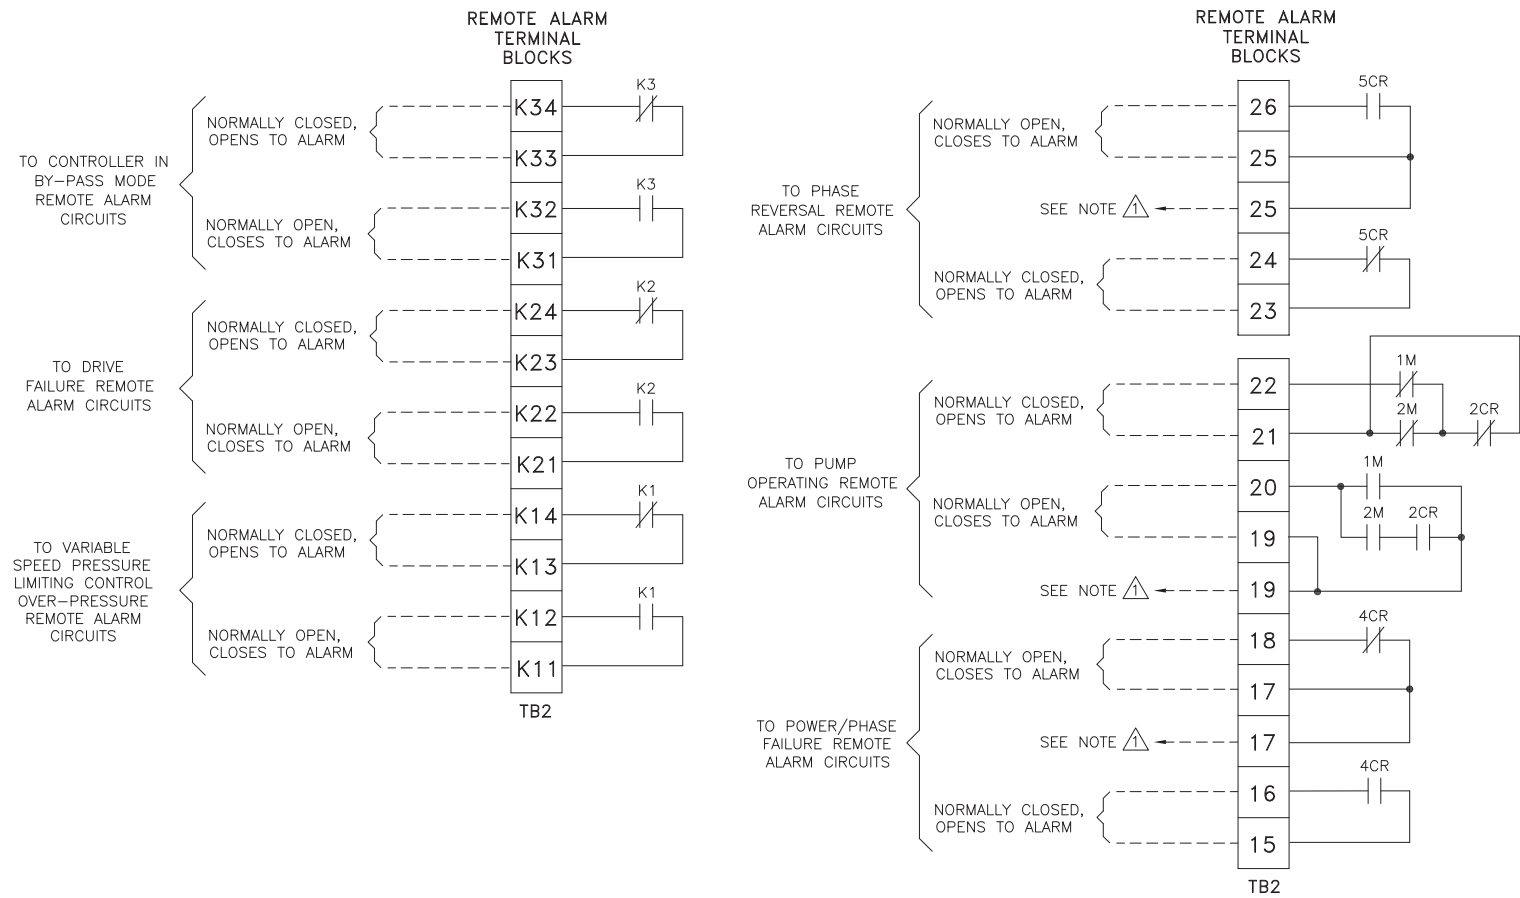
REMOTE ALARM TERMINAL BLOCKS

TO CONTROLLER IN BY-PASS MODE REMOTE ALARM CIRCUITS

NORMALLY CLOSED, OPENS TO ALARM

K34
K33

K3

NORMALLY OPEN, CLOSES TO ALARM

K32
K31

K3

TO DRIVE FAILURE REMOTE ALARM CIRCUITS

NORMALLY CLOSED, OPENS TO ALARM

K24
K23

K2

NORMALLY OPEN, CLOSES TO ALARM

K22
K21

K2

TO VARIABLE SPEED PRESSURE LIMITING CONTROL OVER-PRESSURE REMOTE ALARM CIRCUITS

NORMALLY CLOSED, OPENS TO ALARM

K14
K13

K1

NORMALLY OPEN, CLOSES TO ALARM

K12
K11

K1

TB2

REMOTE ALARM TERMINAL BLOCKS

TO PHASE REVERSAL REMOTE ALARM CIRCUITS

NORMALLY OPEN, CLOSES TO ALARM

26
25

5CR

SEE NOTE 1

25

NORMALLY CLOSED, OPENS TO ALARM

24
23

5CR

TO PUMP OPERATING REMOTE ALARM CIRCUITS

NORMALLY CLOSED, OPENS TO ALARM

22
21

1M
2M
2CR

NORMALLY OPEN, CLOSES TO ALARM

20
19

1M
2M
2CR

SEE NOTE 1

19

TO POWER/PHASE FAILURE REMOTE ALARM CIRCUITS

NORMALLY OPEN, CLOSES TO ALARM

18
17

4CR

SEE NOTE 1

17

NORMALLY CLOSED, OPENS TO ALARM

16
15

4CR

TB2